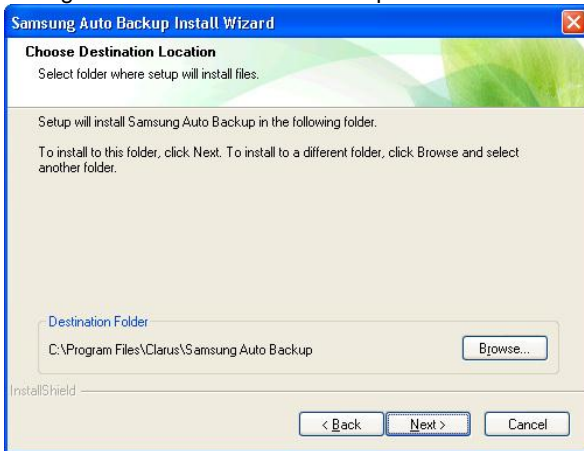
Samsung Auto Backup Install Wizard

Choose Destination Location
Select folder where setup will install files.

Setup will install Samsung Auto Backup in the following folder.

To install to this folder, click Next. To install to a different folder, click Browse and select another folder.

Destination Folder
C:\Program Files\Clarus\Samsung Auto Backup

Browse...

InstallShield

< Back
Next >
Cancel